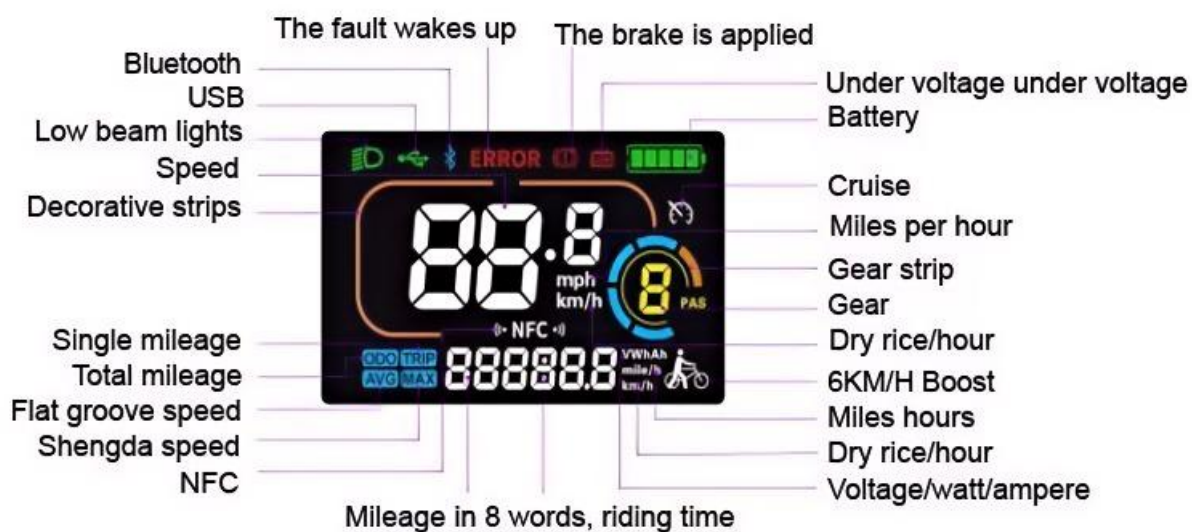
The fault wakes up
The brake is applied
Bluetooth
USB
Low beam lights
Speed
Decorative strips
Under voltage under voltage
Battery
Cruise
Miles per hour
Gear strip
Gear
Dry rice/hour
6KM/H Boost
Miles hours
Dry rice/hour
Voltage/watt/ampere
Single mileage
Total mileage
Flat groove speed
Shengda speed
NFC
Mileage in 8 words, riding time

ERROR
88.8
mph
km/h
8
PAS
NFC
ODO TRIP
AVG MAX
888888
VWhAh
mile/h
km/h